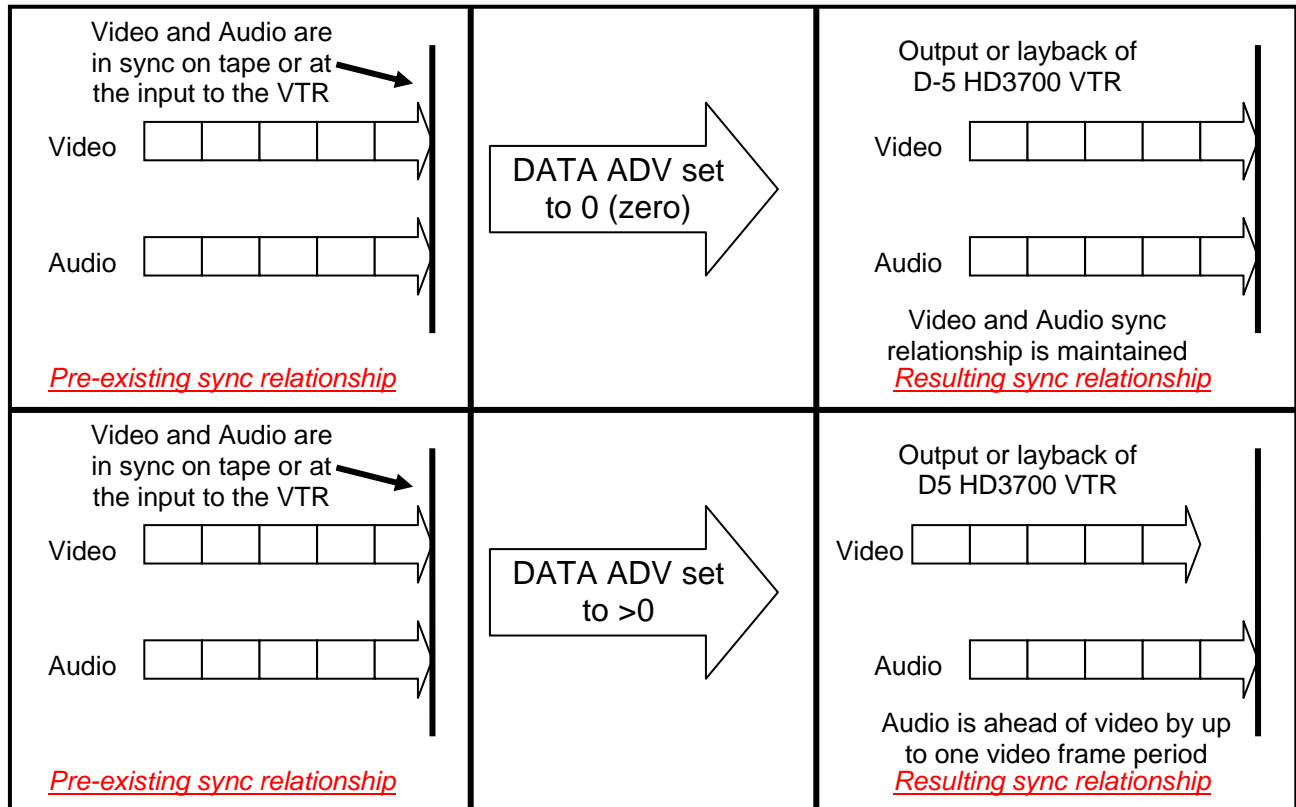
Video and Audio are in sync on tape or at the input to the VTR

Video

Audio

Pre-existing sync relationship

DATA ADV set to 0 (zero)

Output or layback of D-5 HD3700 VTR

Video

Audio

Video and Audio sync relationship is maintained

Resulting sync relationship

Video and Audio are in sync on tape or at the input to the VTR

Video

Audio

Pre-existing sync relationship

DATA ADV set to >0

Output or layback of D5 HD3700 VTR

Video

Audio

Audio is ahead of video by up to one video frame period

Resulting sync relationship